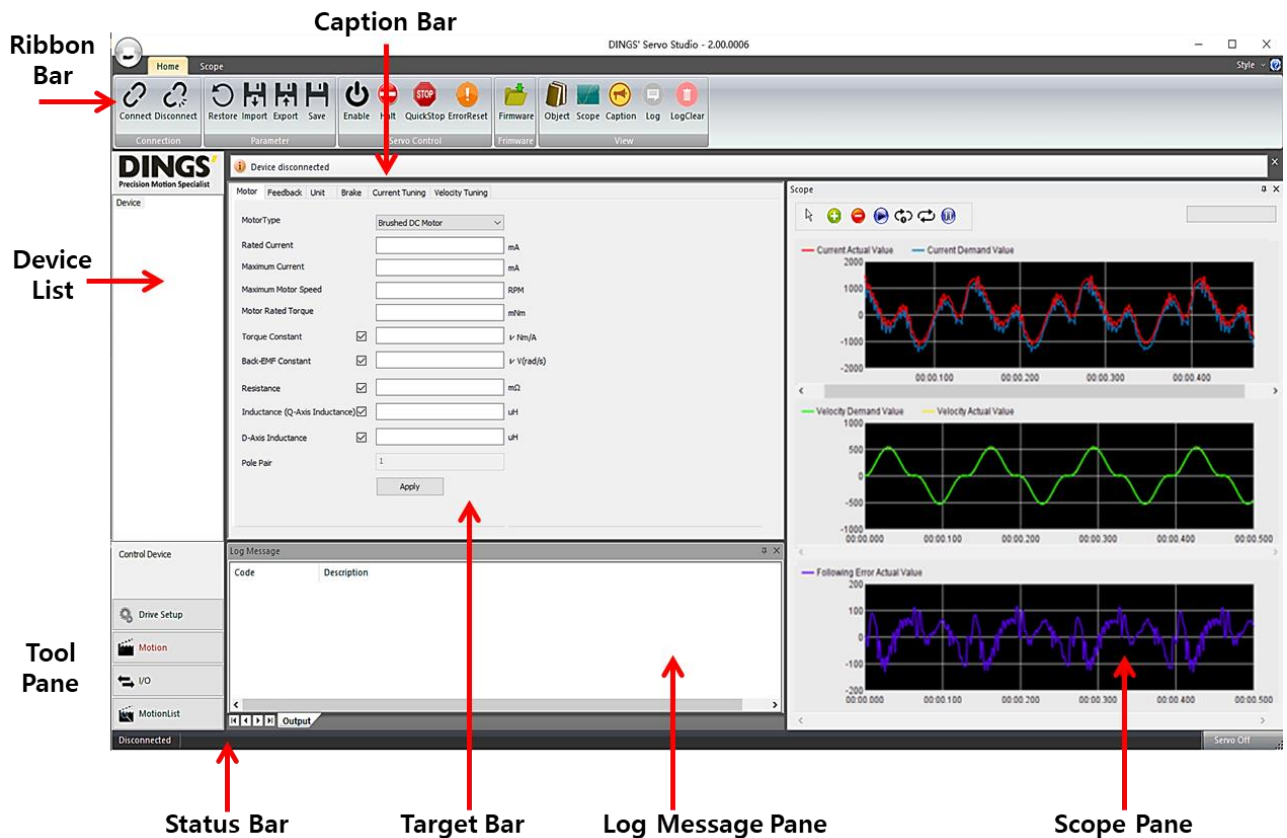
Caption Bar

Ribbon Bar

DINGS' Servo Studio - 2.00.0006

Home Scope

Style

Connect Disconnect
Connection

Restore Import Export Save
Parameter

Enable Halt QuickStop ErrorReset
Servo Control

Firmware
Firmware

Object Scope Caption Log LogClear
View

DINGS'
Precision Motion Specialist

Device disconnected

Device

Device List

Motor Feedback Unit Brake Current Tuning Velocity Tuning

MotorType Brushed DC Motor
Rated Current mA
Maximum Current mA
Maximum Motor Speed RPM
Motor Rated Torque mNm
Torque Constant Nm/A
Back-EMF Constant V/(rad/s)
Resistance mΩ
Inductance (Q-Axis Inductance) uH
D-Axis Inductance uH
Pole Pair 1

Apply

Scope

Current Actual Value Current Demand Value
2000
1000
0
-1000
-2000
00:00.100 00:00.200 00:00.300 00:00.400

Velocity Demand Value Velocity Actual Value
1000
500
0
-500
-1000
00:00.000 00:00.100 00:00.200 00:00.300 00:00.400 00:00.500

Following Error Actual Value
200
100
0
-100
-200
00:00.000 00:00.100 00:00.200 00:00.300 00:00.400 00:00.500

Control Device

Drive Setup
Motion
I/O
MotionList

Tool Pane

Log Message

Code Description

Output

Disconnected

Servo Off

Status Bar

Target Bar

Log Message Pane

Scope Pane